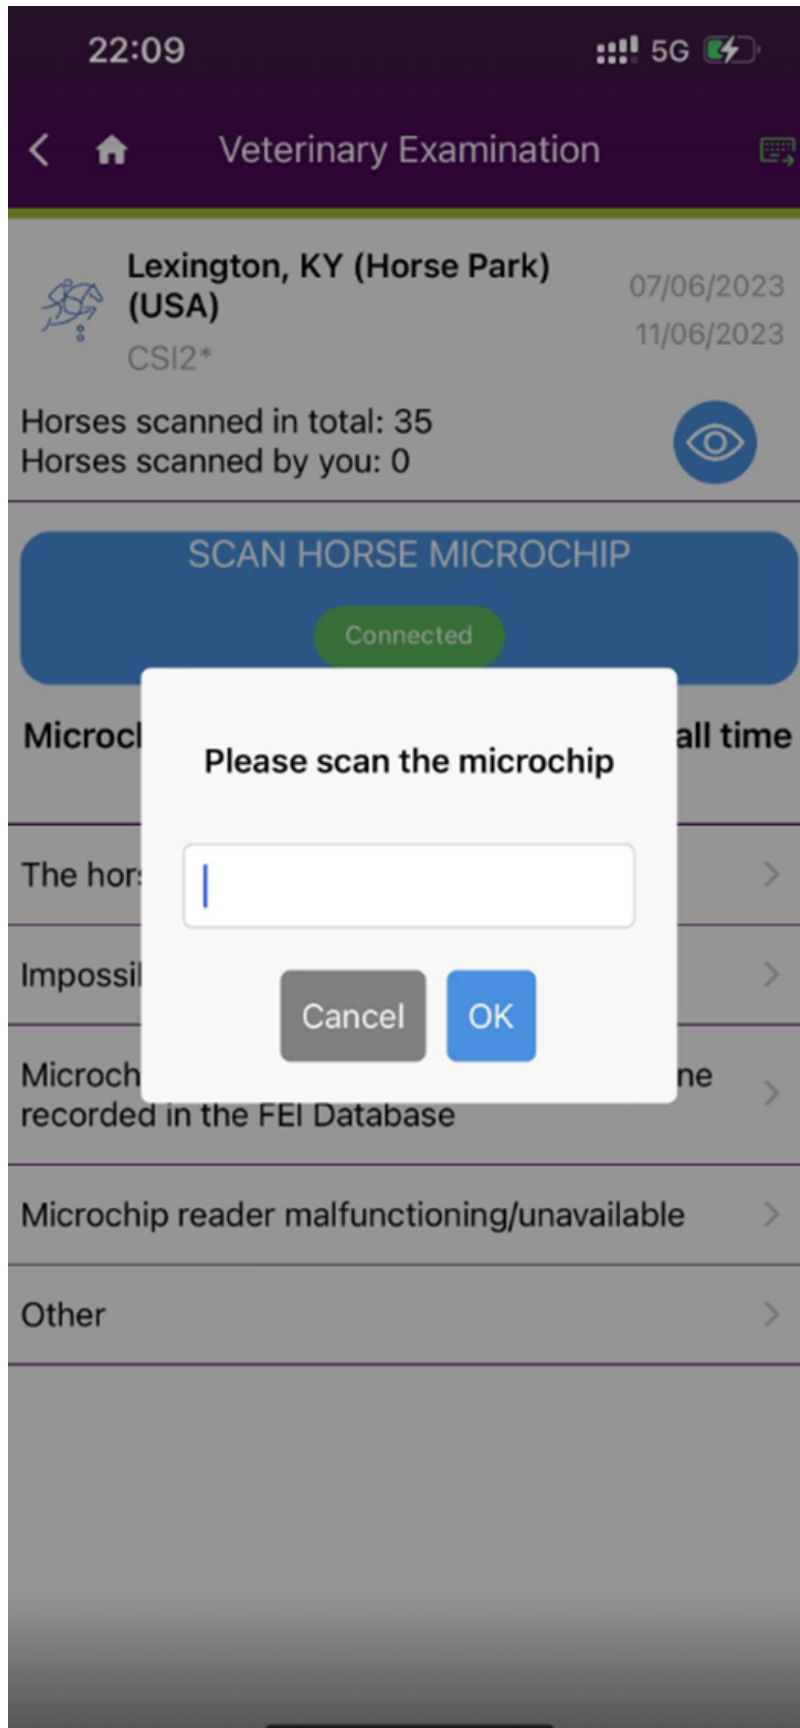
22:09

5G

Veterinary Examination

Lexington, KY (Horse Park) (USA)

CSI2*

07/06/2023

11/06/2023

Horses scanned in total: 35
Horses scanned by you: 0

SCAN HORSE MICROCHIP

Connected

Microc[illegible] all time

Please scan the microchip

Cancel

OK

The hor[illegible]

Impossi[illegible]

Microch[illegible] ne recorded in the FEI Database

Microchip reader malfunctioning/unavailable

Other